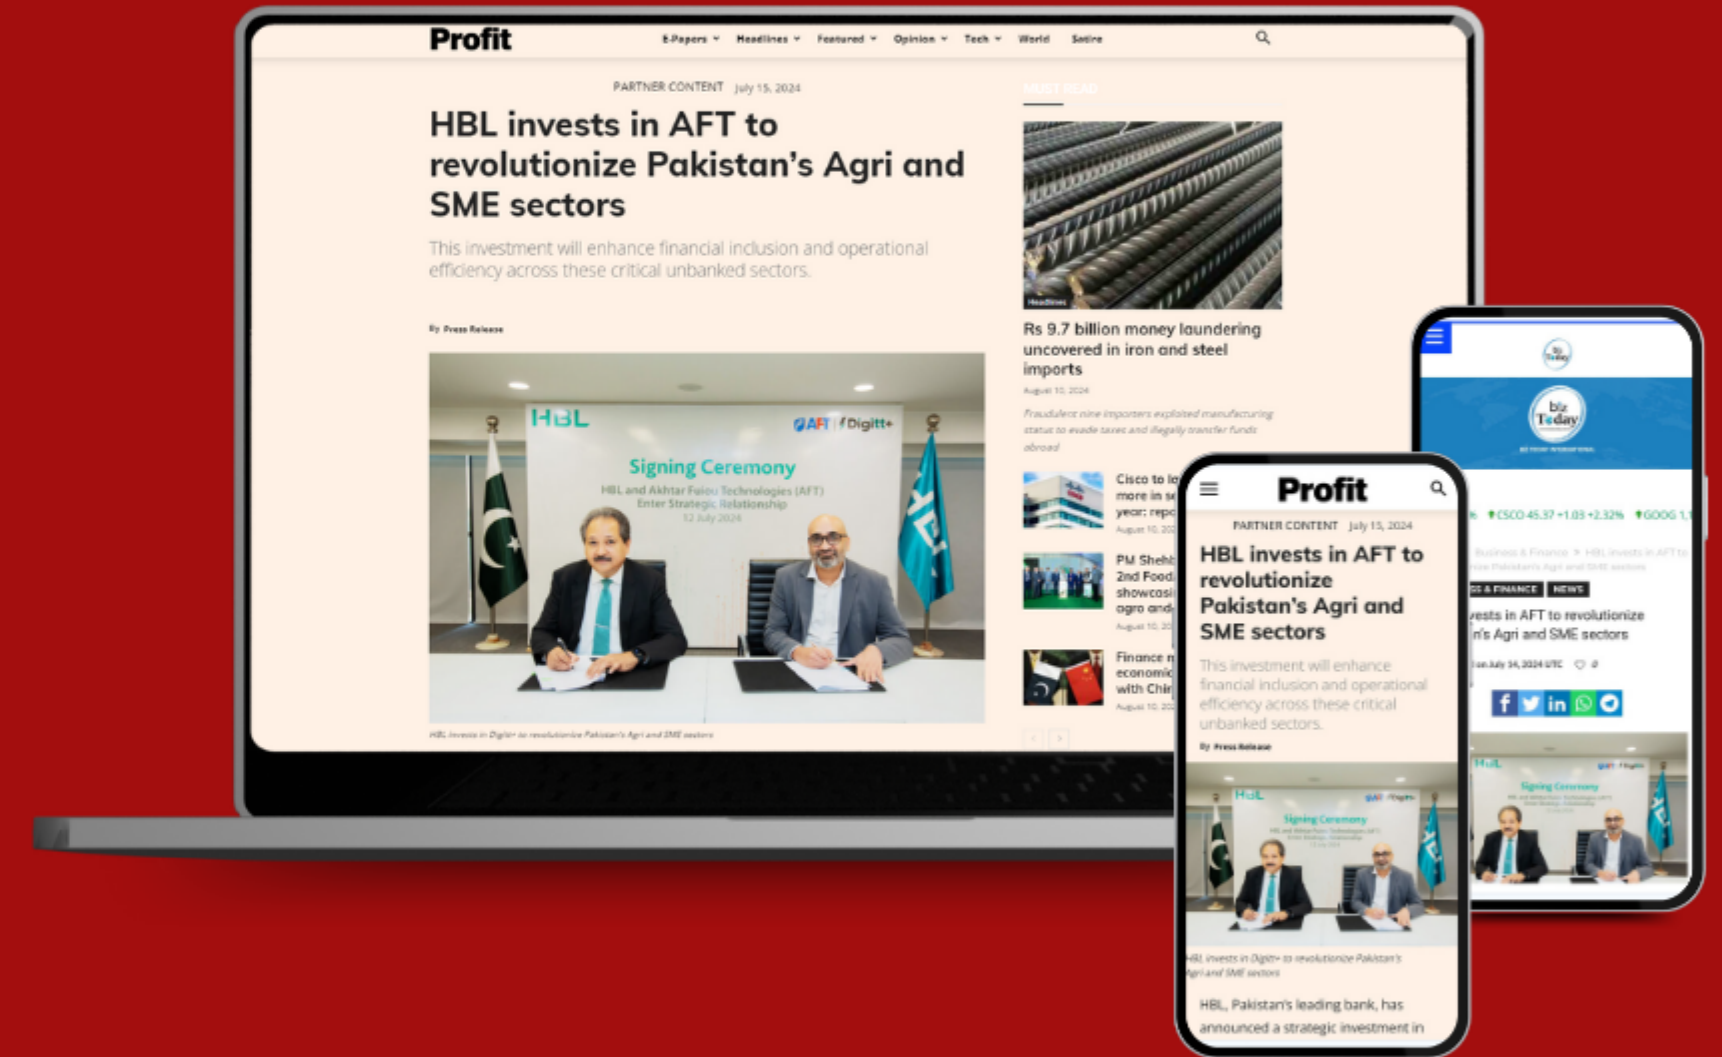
Profit

E-Papers Headlines Featured Opinion Tech World Satire

PARTNER CONTENT July 15, 2024

HBL invests in AFT to revolutionize Pakistan's Agri and SME sectors

This investment will enhance financial inclusion and operational efficiency across these critical unbanked sectors.

By Press Release

HBL

AFT Digit+

Signing Ceremony

HBL and Akhtar Fuiou Technologies (AFT) Enter Strategic Relationship

12 July 2024

HBL invests in Digit+ to revolutionize Pakistan's Agri and SME sectors

MUST READ

Headlines

Rs 9.7 billion money laundering uncovered in iron and steel imports

August 10, 2024

Fraudulent nine importers exploited manufacturing status to evade taxes and illegally transfer funds abroad

Cisco to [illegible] more in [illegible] year: rep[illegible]

August 10, 20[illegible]

PM Sheh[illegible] 2nd Food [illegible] showcasi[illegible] agro and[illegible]

August 10, 20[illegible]

Finance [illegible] economi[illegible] with Chi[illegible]

August 10, 20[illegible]

Profit

PARTNER CONTENT July 15, 2024

HBL invests in AFT to revolutionize Pakistan's Agri and SME sectors

This investment will enhance financial inclusion and operational efficiency across these critical unbanked sectors.

By Press Release

HBL

Signing Ceremony

HBL invests in Digit+ to revolutionize Pakistan's Agri and SME sectors

HBL, Pakistan's leading bank, has announced a strategic investment in

biz Today

biz Today

CSCO 45.37 +1.03 +2.32% GOOG 1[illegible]

Business & Finance > HBL invests in AFT to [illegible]

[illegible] & FINANCE NEWS

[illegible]vests in AFT to revolutionize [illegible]n's Agri and SME sectors

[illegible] on July 14, 2024 UTC 0

HBL

Signing Ceremony